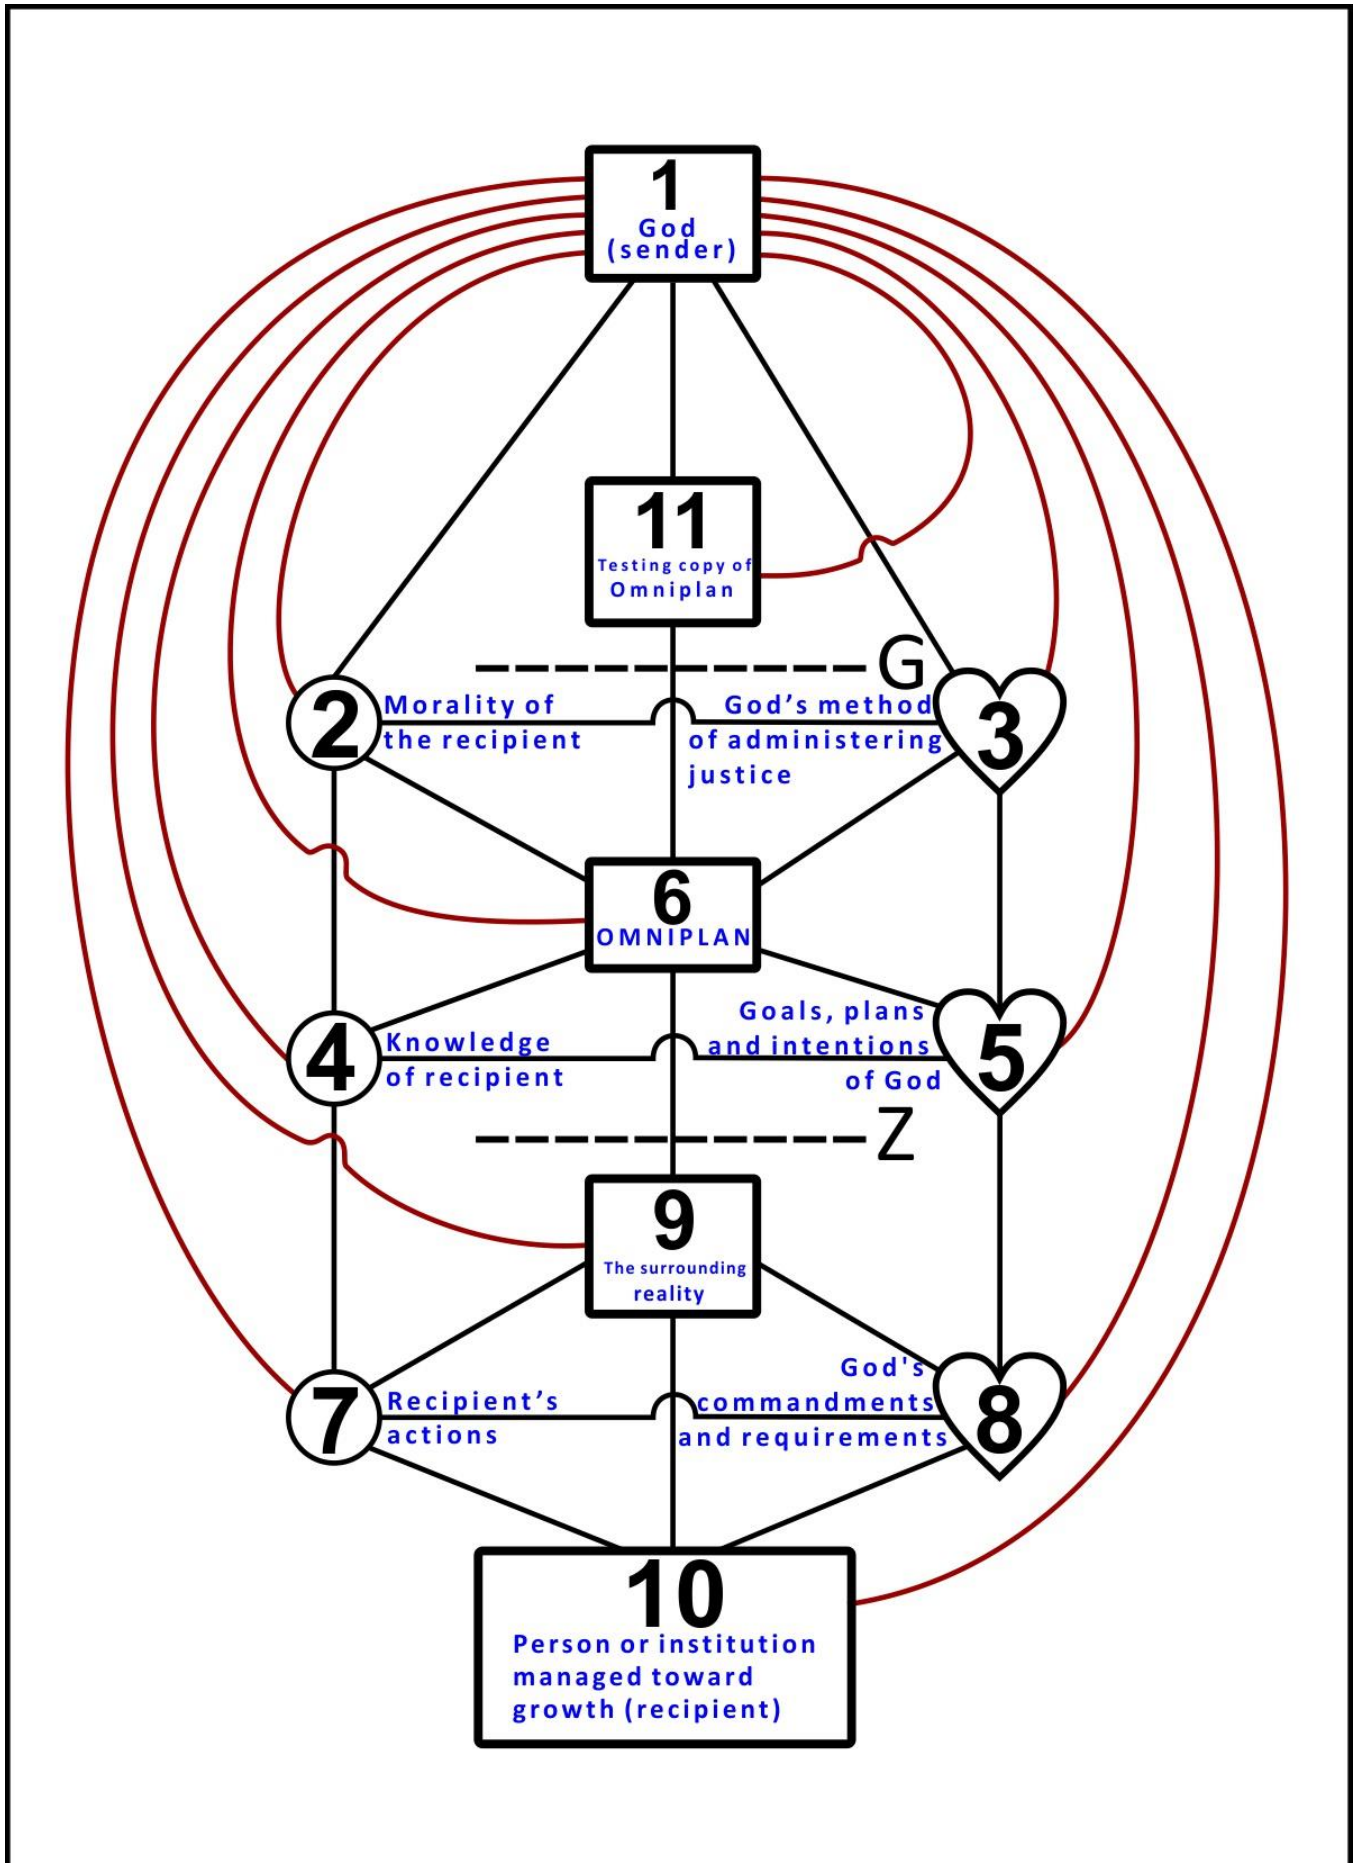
1
God
(sender)

11
Testing copy of
Omniplan

G

2
Morality of
the recipient

God's method
of administering
justice
3

6
OMNIPLAN

4
Knowledge
of recipient

Goals, plans
and intentions
of God
5

Z

9
The surrounding
reality

7
Recipient's
actions

God's
commandments
and requirements
8

10
Person or institution
managed toward
growth (recipient)